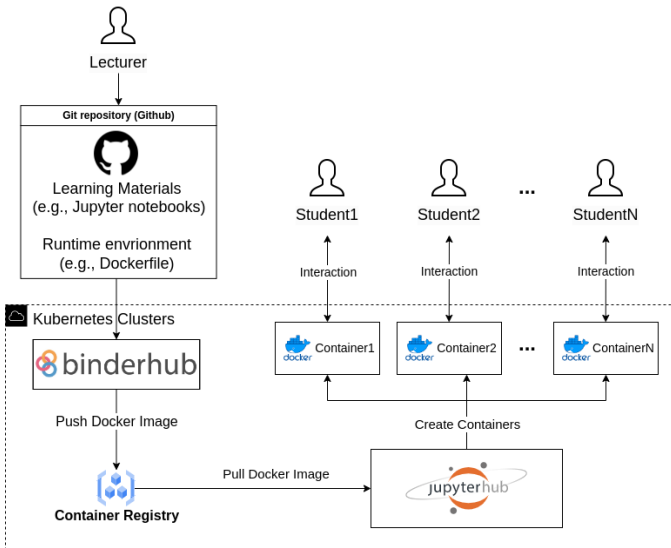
Lecturer

Git repository (Github)

Learning Materials
(e.g., Jupyter notebooks)

Runtime envrionment
(e.g., Dockerfile)

Student1

Student2

...

StudentN

Interaction

Interaction

Interaction

Kubernetes Clusters

binderhub

docker Container1

docker Container2

...

docker ContainerN

Push Docker Image

Create Containers

Pull Docker Image

Container Registry

jupyterhub